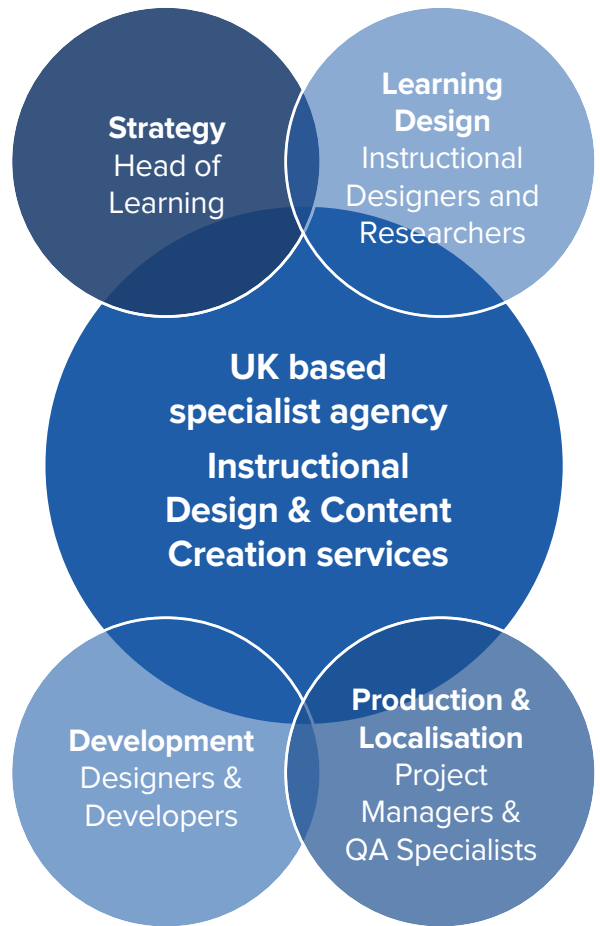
Strategy
Head of Learning

Learning Design
Instructional Designers and Researchers

UK based specialist agency
Instructional Design & Content Creation services

Development
Designers & Developers

Production & Localisation
Project Managers & QA Specialists